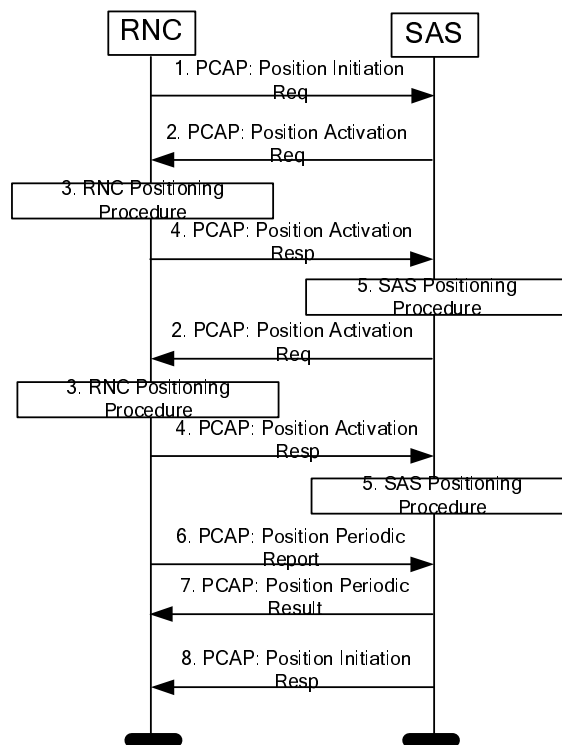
RNC

SAS

1. PCAP: Position Initiation Req

2. PCAP: Position Activation Req

3. RNC Positioning Procedure

4. PCAP: Position Activation Resp

5. SAS Positioning Procedure

2. PCAP: Position Activation Req

3. RNC Positioning Procedure

4. PCAP: Position Activation Resp

5. SAS Positioning Procedure

6. PCAP: Position Periodic Report

7. PCAP: Position Periodic Result

8. PCAP: Position Initiation Resp